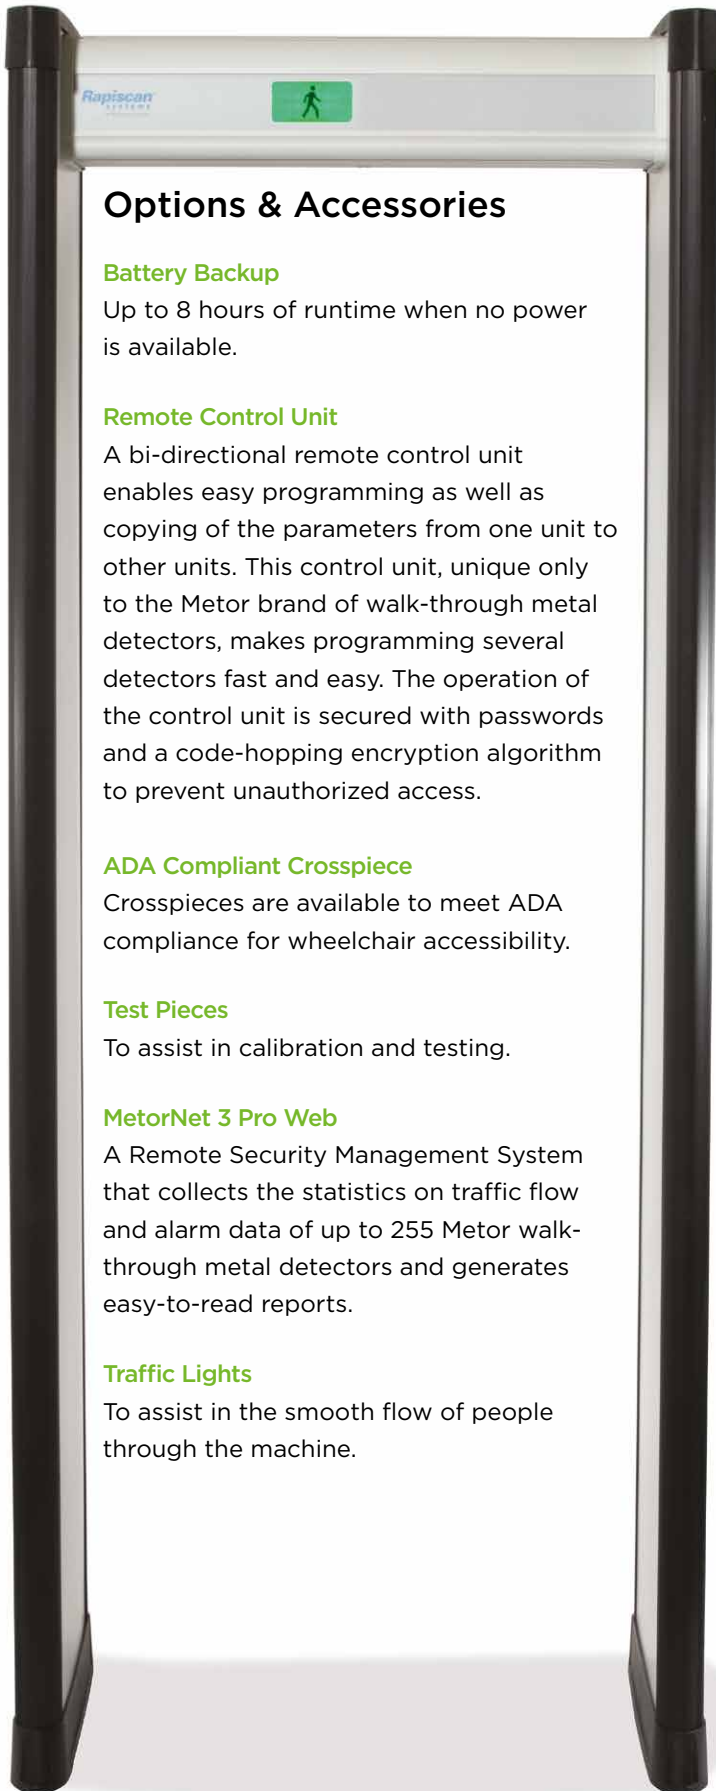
Rapiscan SYSTEMS

Options & Accessories

Battery Backup
Up to 8 hours of runtime when no power is available.

Remote Control Unit
A bi-directional remote control unit enables easy programming as well as copying of the parameters from one unit to other units. This control unit, unique only to the Metor brand of walk-through metal detectors, makes programming several detectors fast and easy. The operation of the control unit is secured with passwords and a code-hopping encryption algorithm to prevent unauthorized access.

ADA Compliant Crosspiece
Crosspieces are available to meet ADA compliance for wheelchair accessibility.

Test Pieces
To assist in calibration and testing.

MetorNet 3 Pro Web
A Remote Security Management System that collects the statistics on traffic flow and alarm data of up to 255 Metor walk-through metal detectors and generates easy-to-read reports.

Traffic Lights
To assist in the smooth flow of people through the machine.